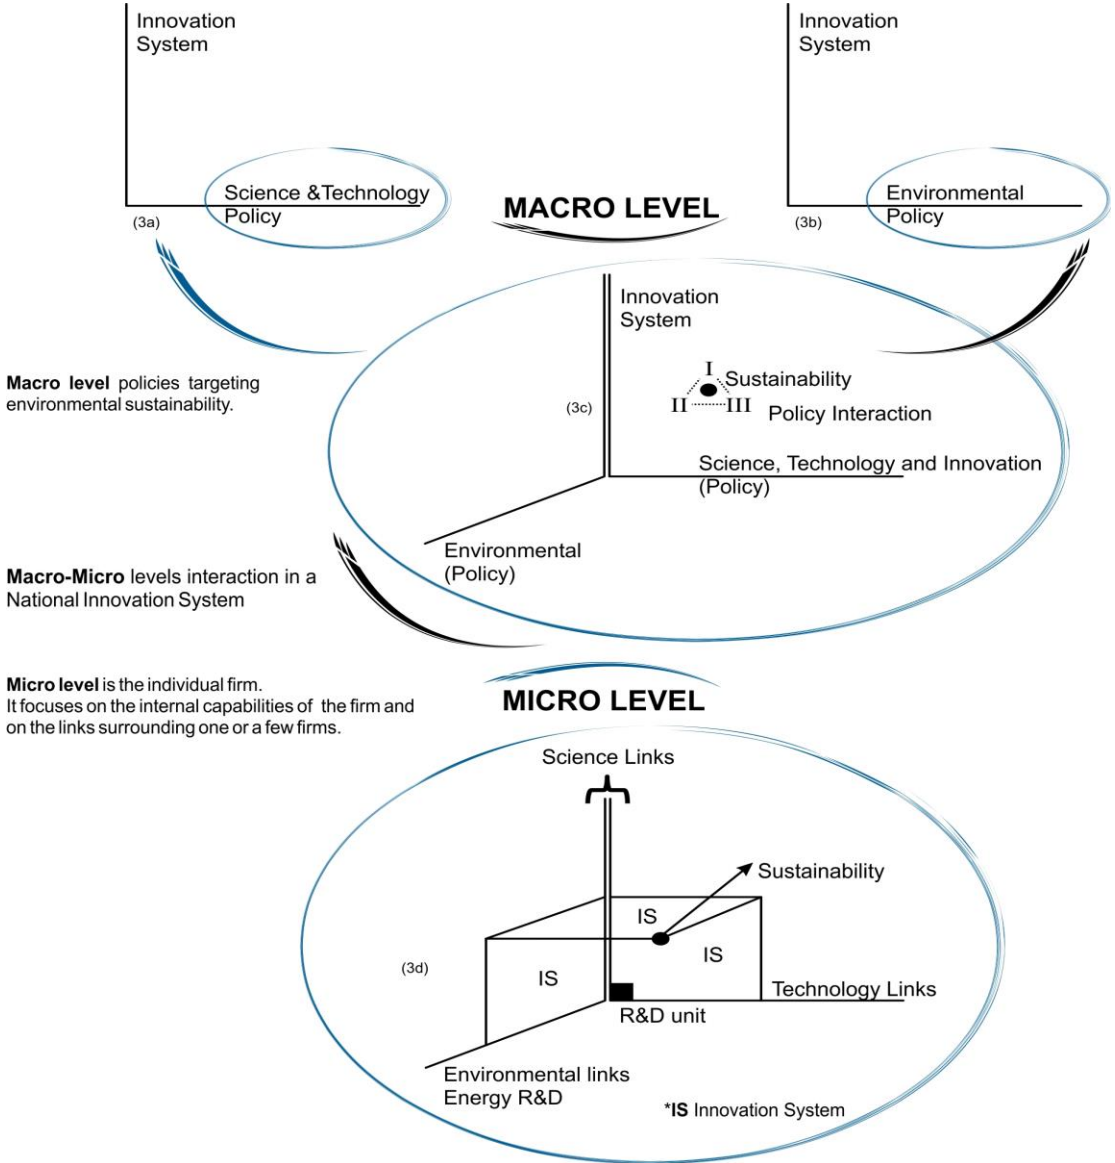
Innovation System

Science &Technology Policy

(3a)

MACRO LEVEL

Innovation System

Environmental Policy

(3b)

Macro level policies targeting environmental sustainability.

Innovation System

(3c)

I Sustainability

II III Policy Interaction

Science, Technology and Innovation (Policy)

Environmental (Policy)

Macro-Micro levels interaction in a National Innovation System

Micro level is the individual firm. It focuses on the internal capabilities of the firm and on the links surrounding one or a few firms.

MICRO LEVEL

Science Links

Sustainability

IS

IS

IS

(3d)

Technology Links

R&D unit

Environmental links Energy R&D

*IS Innovation System